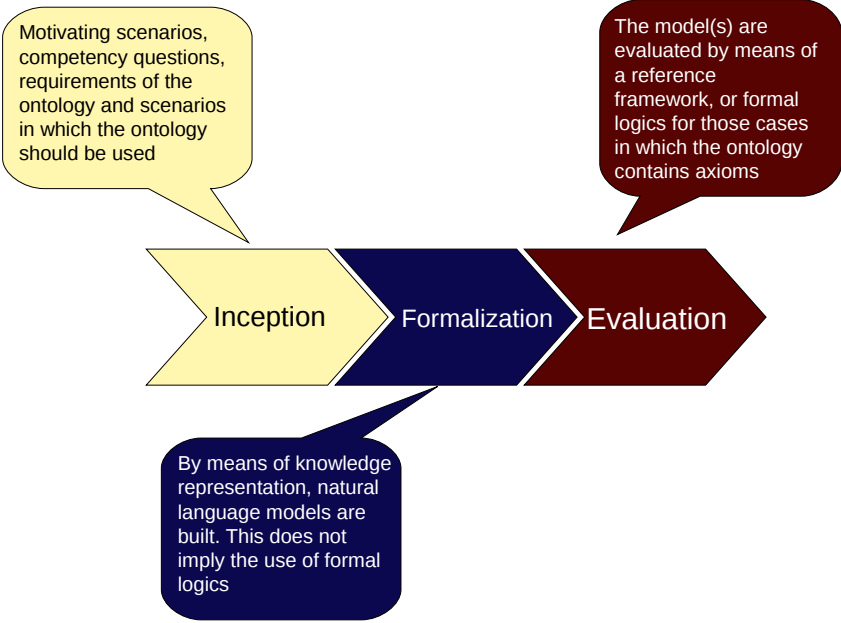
Motivating scenarios, competency questions, requirements of the ontology and scenarios in which the ontology should be used

The model(s) are evaluated by means of a reference framework, or formal logics for those cases in which the ontology contains axioms

Inception

Formalization

Evaluation

By means of knowledge representation, natural language models are built. This does not imply the use of formal logics